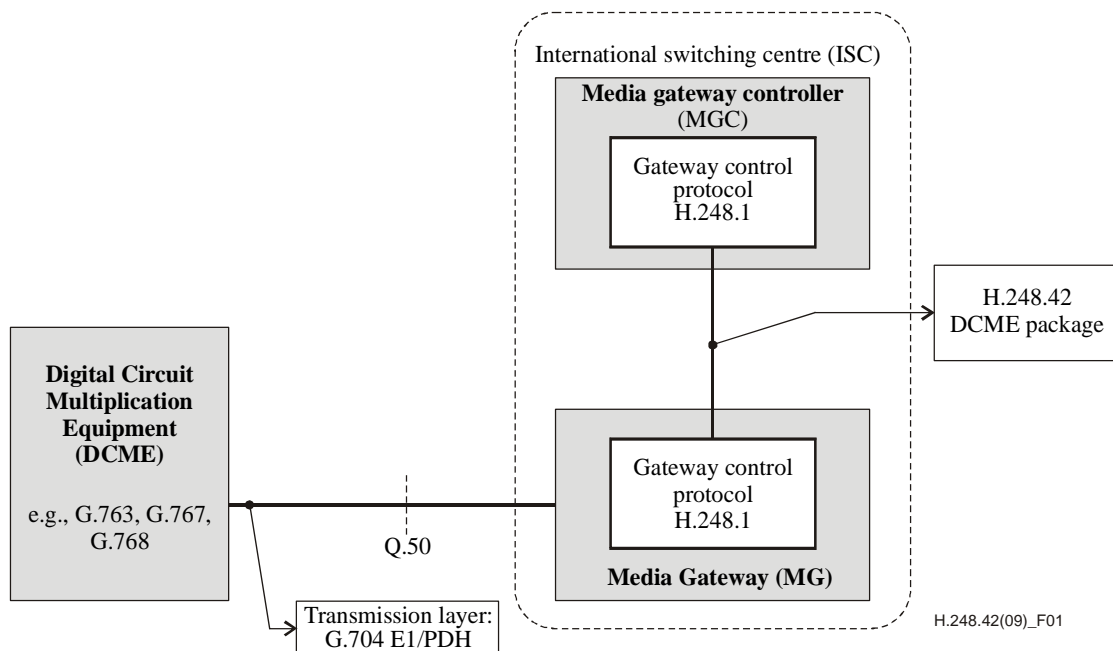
International switching centre (ISC)

Media gateway controller (MGC)

Gateway control protocol H.248.1

H.248.42 DCME package

Digital Circuit Multiplication Equipment (DCME)

e.g., G.763, G.767, G.768

Q.50

Gateway control protocol H.248.1

Media Gateway (MG)

Transmission layer: G.704 E1/PDH

H.248.42(09)_F01